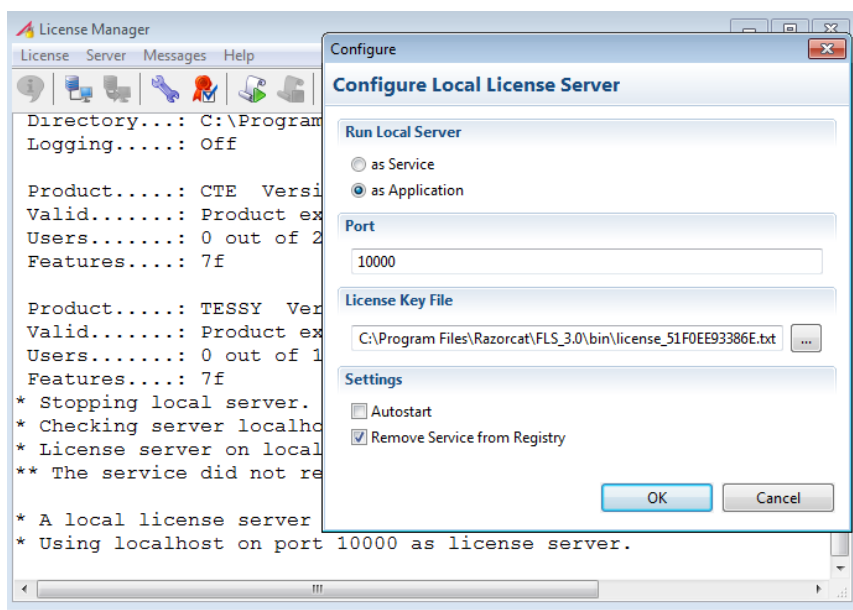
License Manager
License Server Messages Help
Directory...: C:\Program
Logging.....: Off

Product.....: CTE Versi
Valid.......: Product ex
Users.......: 0 out of 2
Features....: 7f

Product.....: TESSY Ver
Valid.......: Product ex
Users.......: 0 out of 1
Features....: 7f
* Stopping local server.
* Checking server localho
* License server on local
** The service did not re

* A local license server
* Using localhost on port 10000 as license server.

Configure
Configure Local License Server
Run Local Server
as Service
as Application
Port
10000
License Key File
C:\Program Files\Razorcat\FLS_3.0\bin\license_51F0EE93386E.txt
...
Settings
Autostart
Remove Service from Registry
OK
Cancel